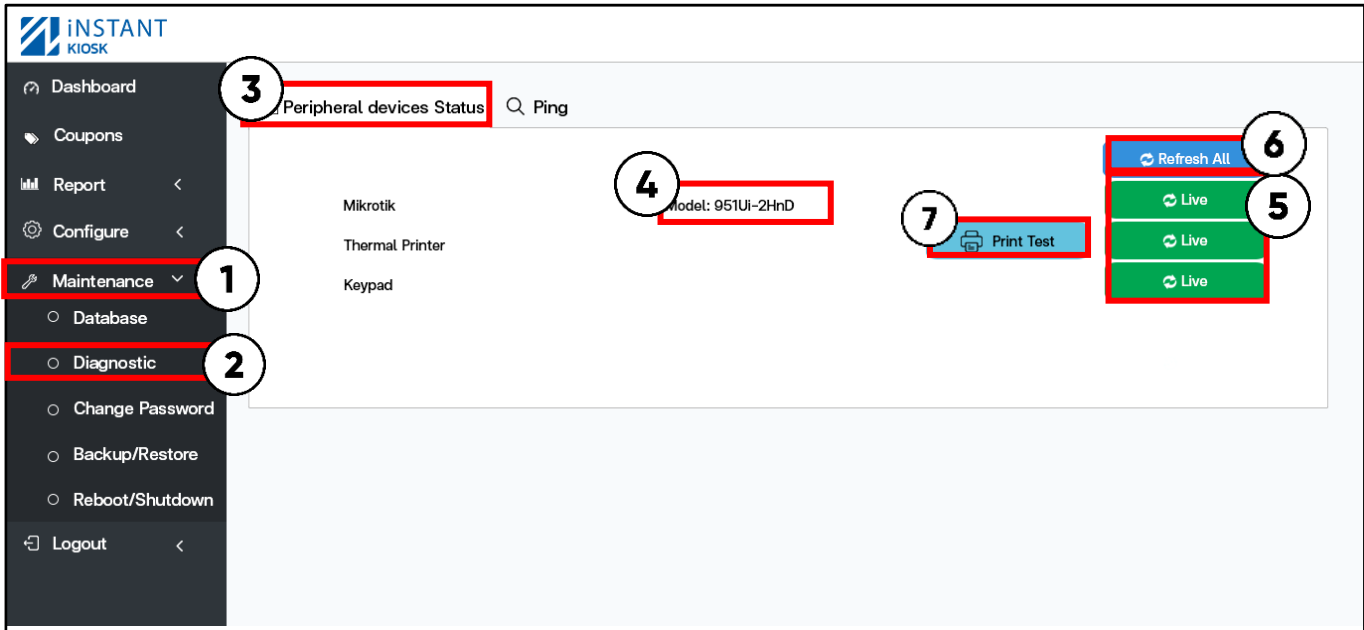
iNSTANT KIOSK

Dashboard
Coupons
Report
Configure
Maintenance
1
Database
Diagnostic
2
Change Password
Backup/Restore
Reboot/Shutdown
Logout

3
Peripheral devices Status
Ping

Refresh All
6

Mikrotik
4
Model: 951Ui-2HnD
Live
5
7
Thermal Printer
Print Test
Live
Keypad
Live